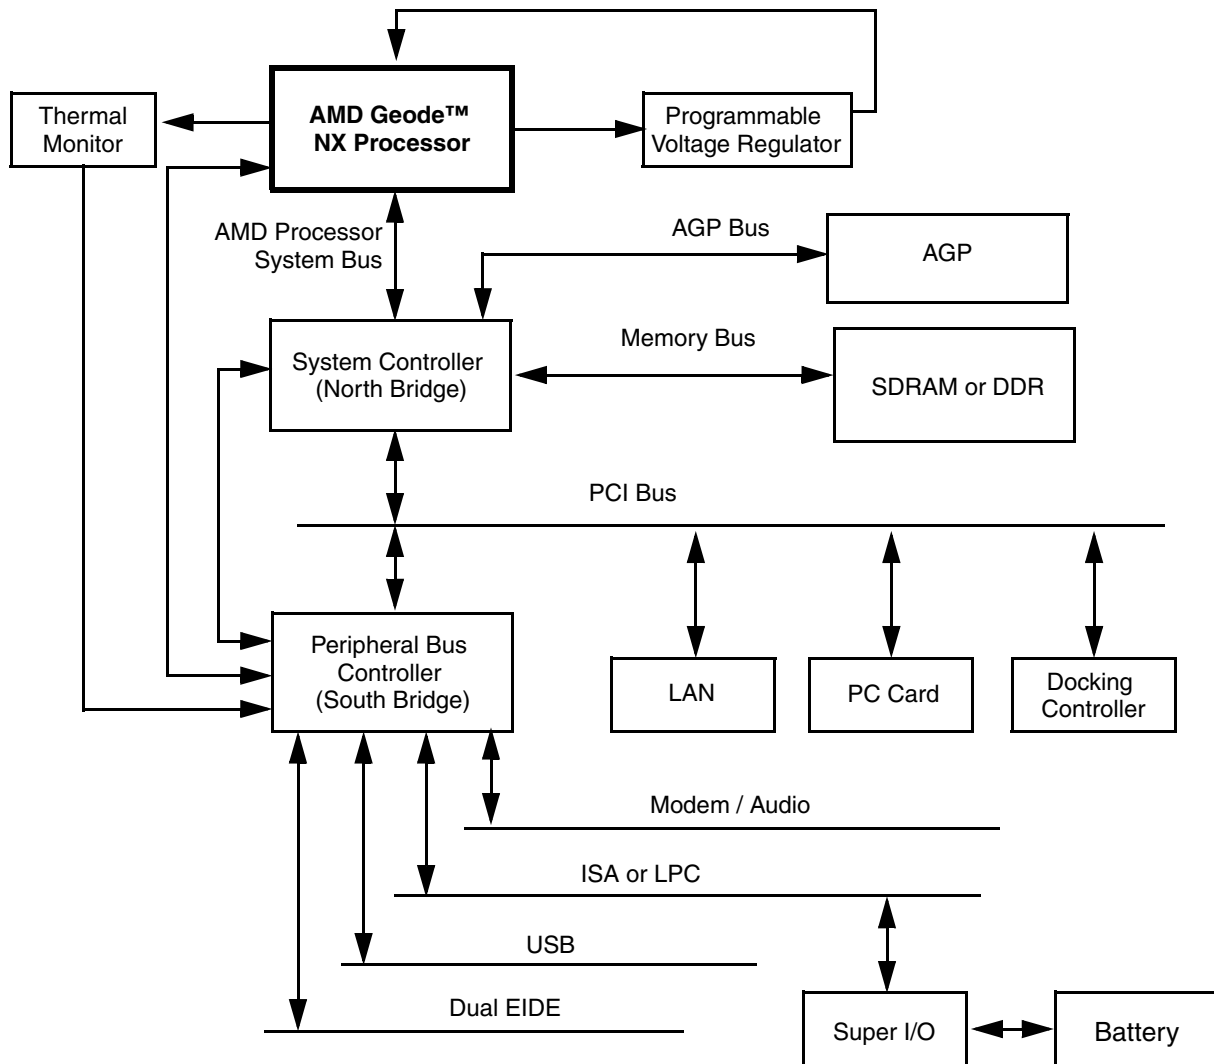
Thermal Monitor

AMD Geode™ NX Processor

Programmable Voltage Regulator

AMD Processor System Bus

AGP Bus

AGP

System Controller (North Bridge)

Memory Bus

SDRAM or DDR

PCI Bus

Peripheral Bus Controller (South Bridge)

LAN

PC Card

Docking Controller

Modem / Audio

ISA or LPC

USB

Dual EIDE

Super I/O

Battery